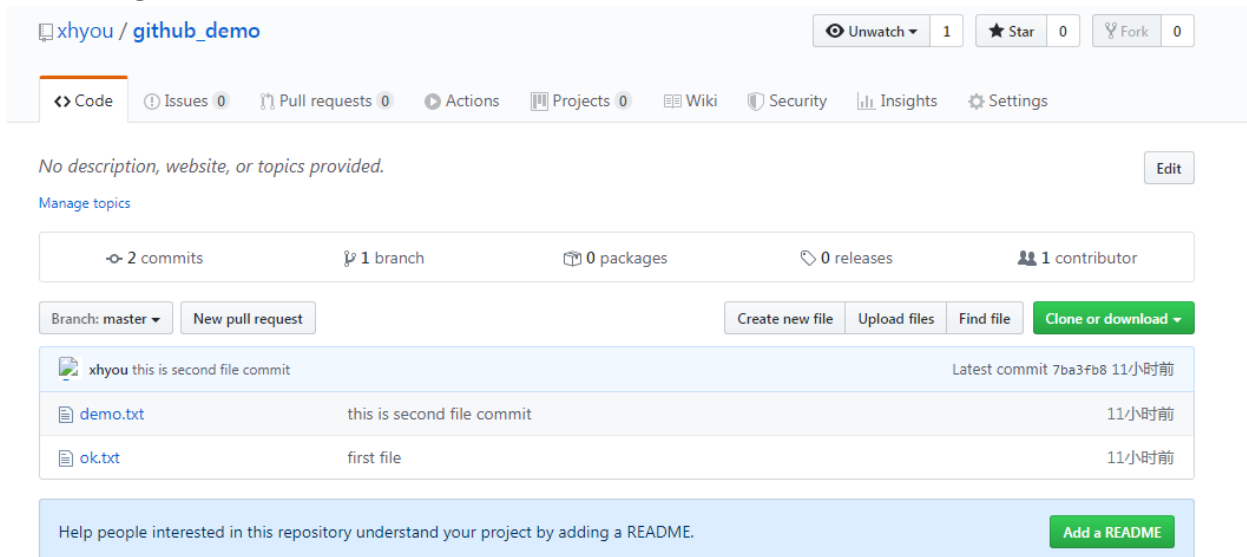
xhyou / github_demo

Unwatch 1 Star 0 Fork 0

Code Issues 0 Pull requests 0 Actions Projects 0 Wiki Security Insights Settings

No description, website, or topics provided.

Edit

Manage topics

2 commits 1 branch 0 packages 0 releases 1 contributor

Branch: master New pull request Create new file Upload files Find file Clone or download

xhyou this is second file commit Latest commit 7ba3fb8 11小时前

| | | |
|---|---|---|
| demo.txt | this is second file commit | 11小时前 |
| ok.txt | first file | 11小时前 |

Help people interested in this repository understand your project by adding a README.

Add a README